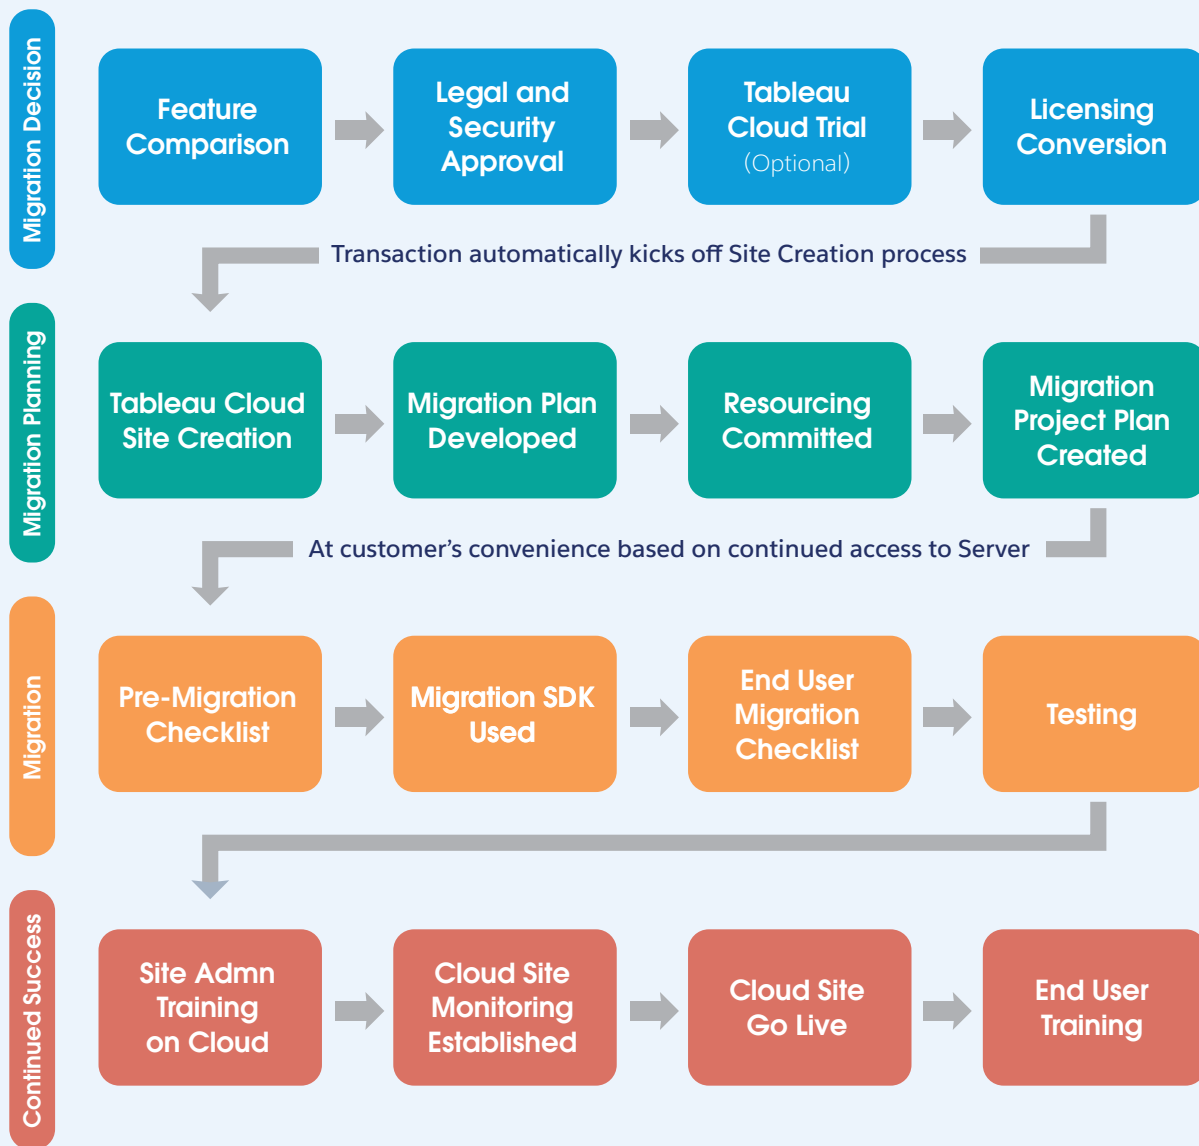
Migration Decision

Feature Comparison

Legal and Security Approval

Tableau Cloud Trial (Optional)

Licensing Conversion

Transaction automatically kicks off Site Creation process

Migration Planning

Tableau Cloud Site Creation

Migration Plan Developed

Resourcing Committed

Migration Project Plan Created

At customer’s convenience based on continued access to Server

Migration

Pre-Migration Checklist

Migration SDK Used

End User Migration Checklist

Testing

Continued Success

Site Admn Training on Cloud

Cloud Site Monitoring Established

Cloud Site Go Live

End User Training